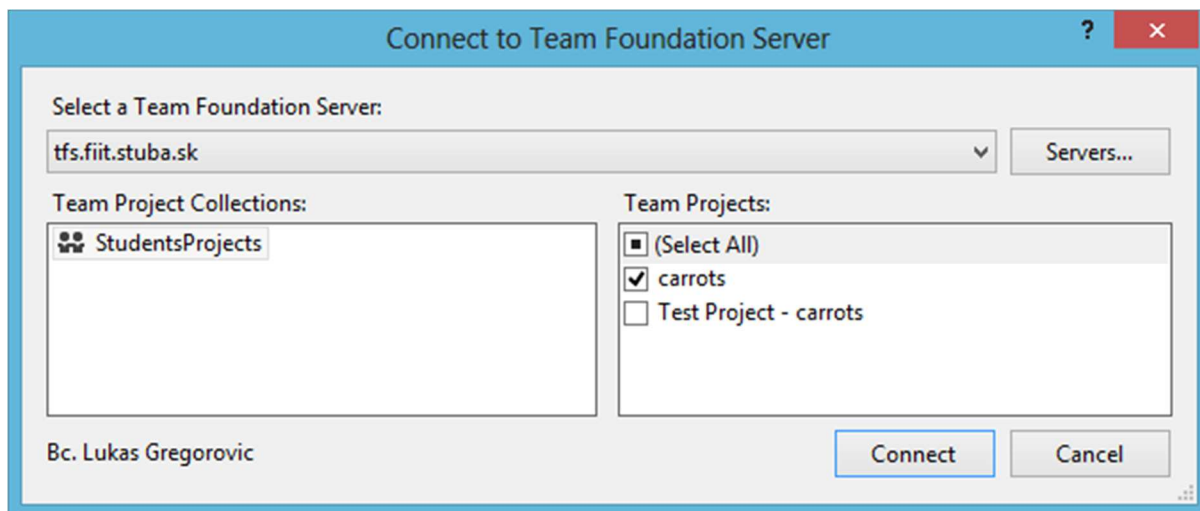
Connect to Team Foundation Server

?

×

Select a Team Foundation Server:

tfs.fiit.stuba.sk

Servers...

Team Project Collections:

StudentsProjects

Team Projects:

(Select All)

carrots

Test Project - carrots

Bc. Lukas Gregorovic

Connect

Cancel